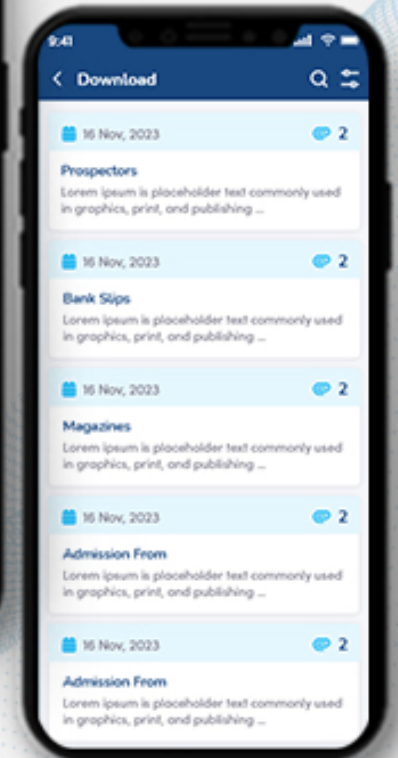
9:41

Download

16 Nov, 2023
2
Prospectors
Lorem ipsum is placeholder text commonly used in graphics, print, and publishing ...

16 Nov, 2023
2
Bank Slips
Lorem ipsum is placeholder text commonly used in graphics, print, and publishing ...

16 Nov, 2023
2
Magazines
Lorem ipsum is placeholder text commonly used in graphics, print, and publishing ...

16 Nov, 2023
2
Admission From
Lorem ipsum is placeholder text commonly used in graphics, print, and publishing ...

16 Nov, 2023
2
Admission From
Lorem ipsum is placeholder text commonly used in graphics, print, and publishing ...